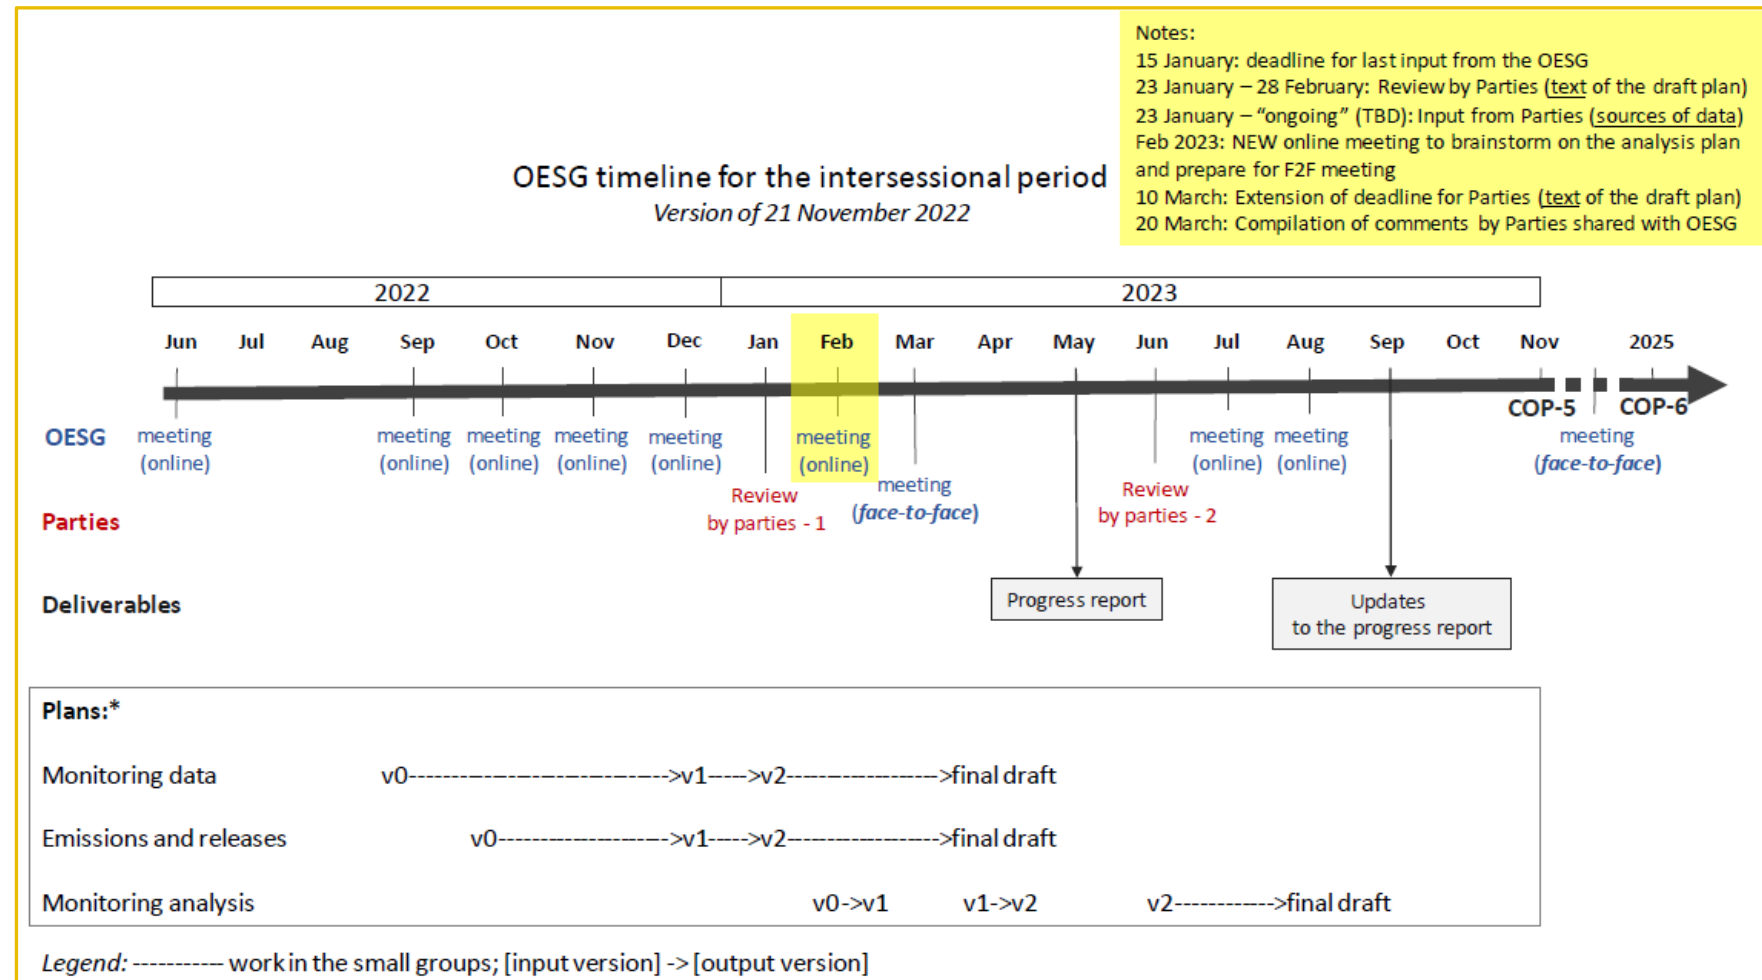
Notes:
15 January: deadline for last input from the OESG
23 January – 28 February: Review by Parties (text of the draft plan)
23 January – "ongoing" (TBD): Input from Parties (sources of data)
Feb 2023: NEW online meeting to brainstorm on the analysis plan and prepare for F2F meeting
10 March: Extension of deadline for Parties (text of the draft plan)
20 March: Compilation of comments by Parties shared with OESG

OESG timeline for the intersessional period
Version of 21 November 2022

2022
2023

Jun Jul Aug Sep Oct Nov Dec Jan Feb Mar Apr May Jun Jul Aug Sep Oct Nov 2025

COP-5 COP-6

OESG meeting (online) meeting (online) meeting (online) meeting (online) meeting (online) meeting (online) meeting (face-to-face) meeting (online) meeting (online) meeting (face-to-face)

Parties Review by parties - 1 Review by parties - 2

Deliverables Progress report Updates to the progress report

Plans:*

Monitoring data v0------------------------------->v1---->v2----------------->final draft

Emissions and releases v0-------------------->v1---->v2----------------->final draft

Monitoring analysis v0->v1 v1->v2 v2------------>final draft

Legend: ---------- work in the small groups; [input version] -> [output version]